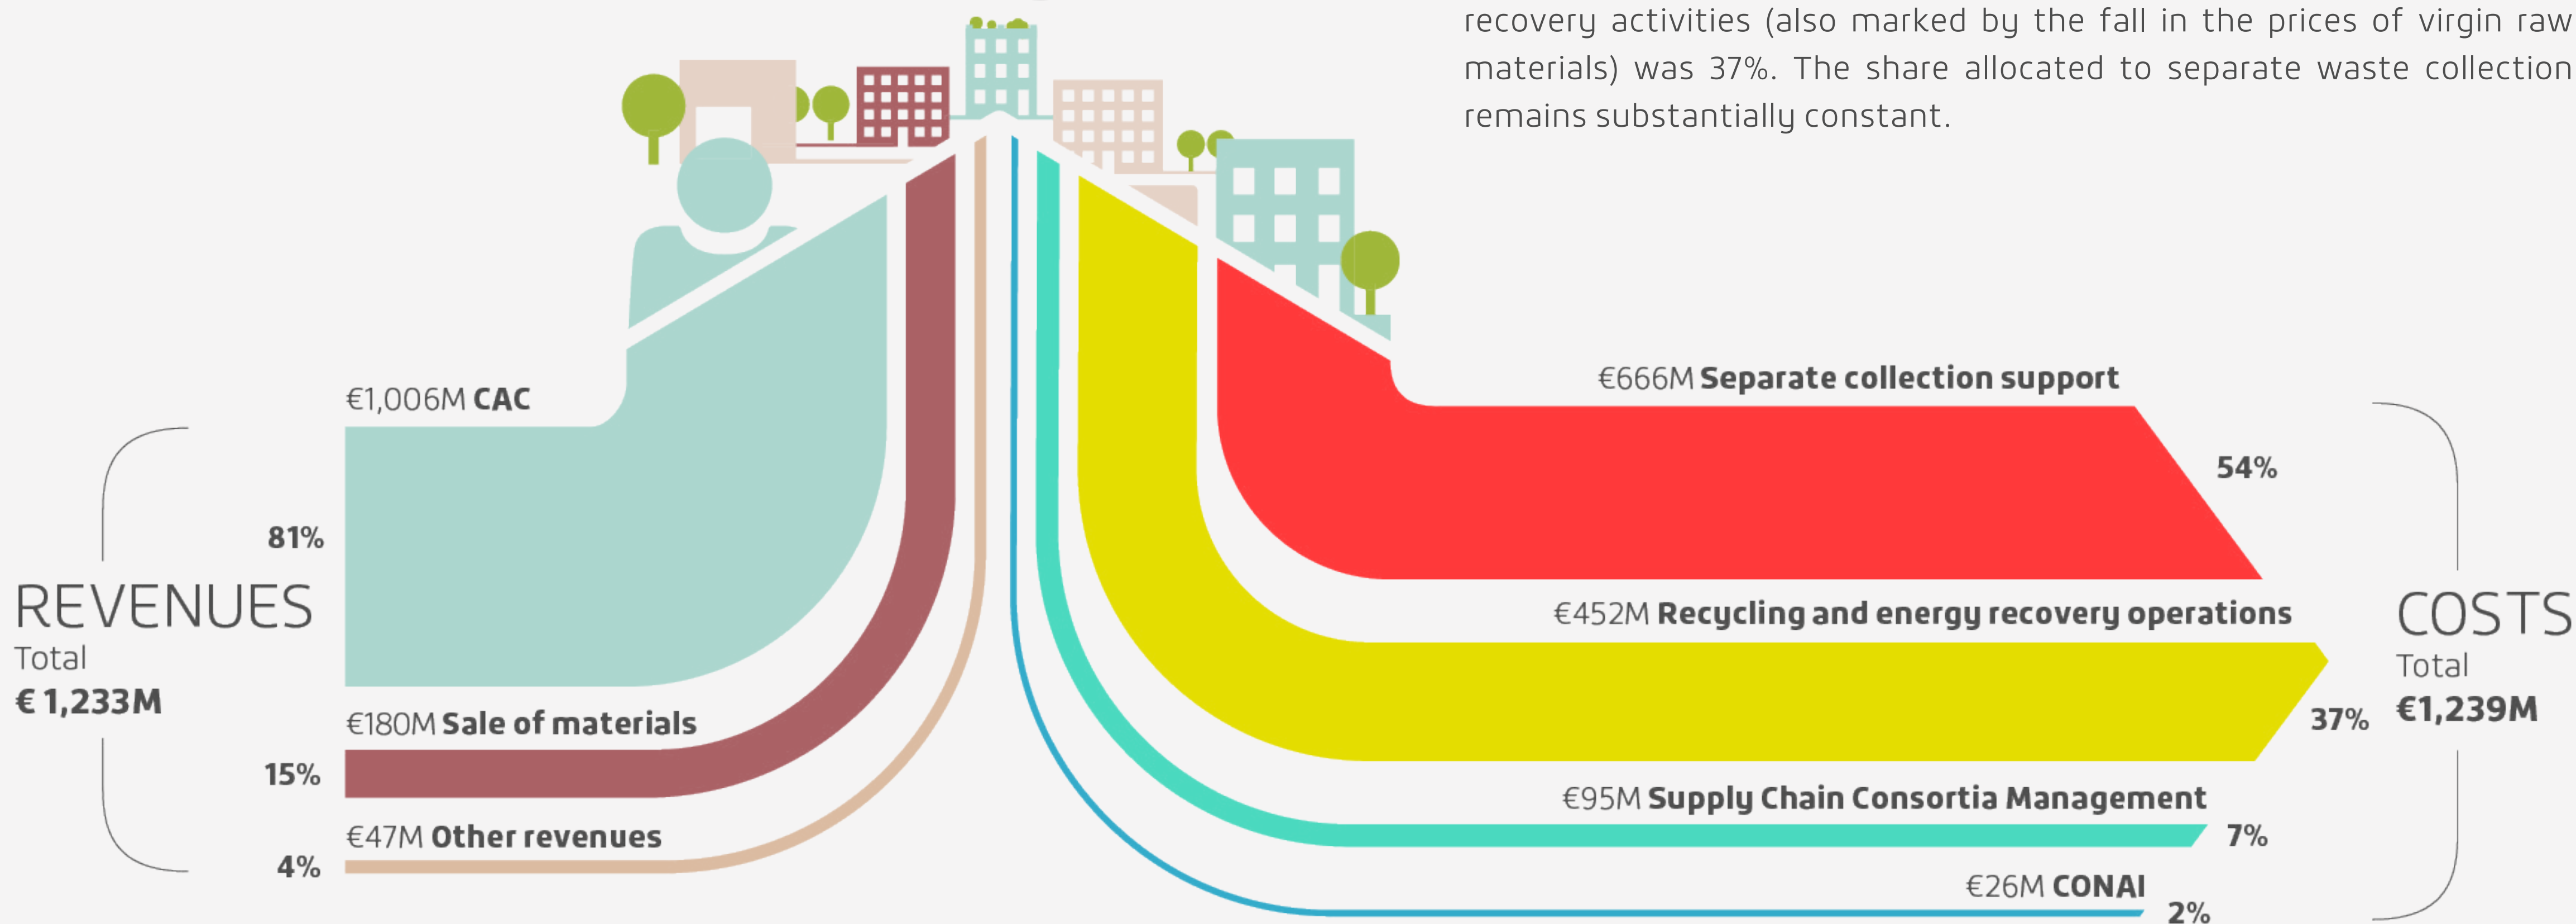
recovery activities (also marked by the fall in the prices of virgin raw materials) was 37%. The share allocated to separate waste collection remains substantially constant.

€1,006M **CAC**

81%

REVENUES
Total
**€ 1,233M**

€180M **Sale of materials**

15%

€47M **Other revenues**

4%

€666M **Separate collection support**

54%

€452M **Recycling and energy recovery operations**

37%

COSTS
Total
**€1,239M**

€95M **Supply Chain Consortia Management**

7%

€26M **CONAI**

2%